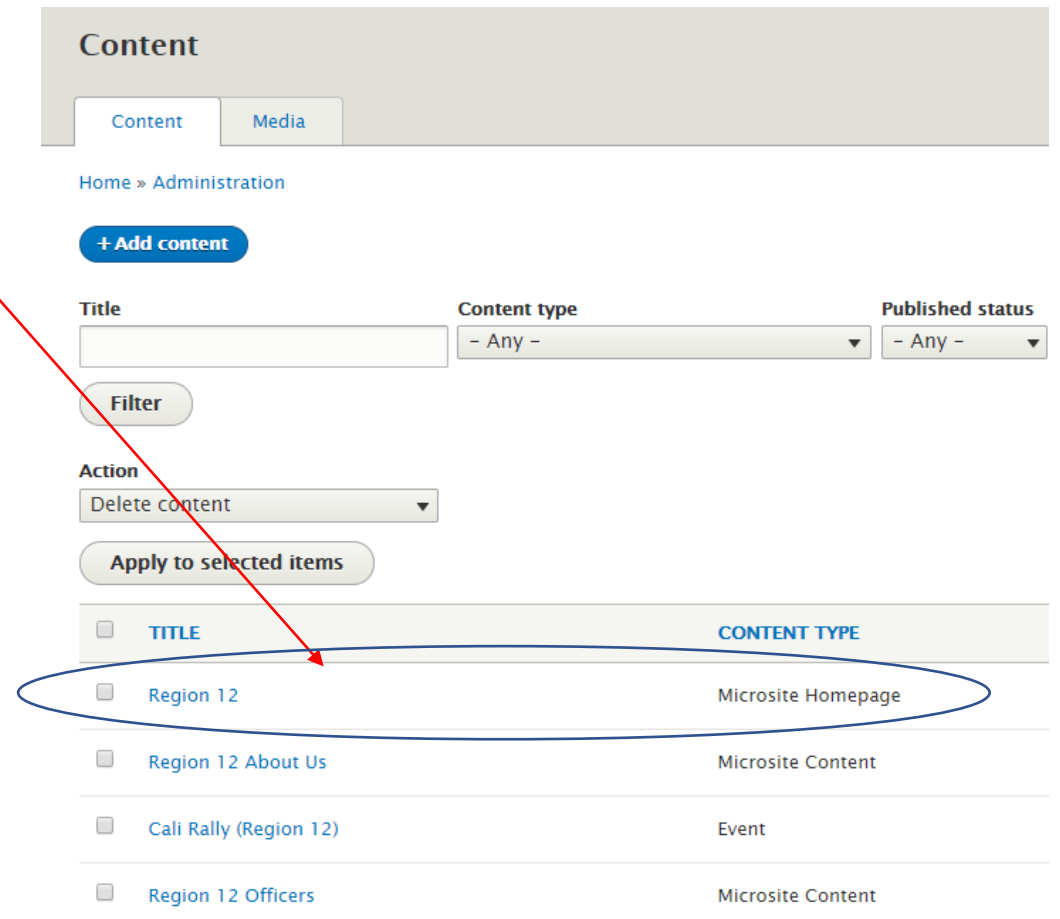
Content

Content | Media

Home » Administration

+ Add content

Title

Content type
- Any -

Published status
- Any -

Filter

Action
Delete content

Apply to selected items

| | TITLE | CONTENT TYPE |
|---|---|---|
| | Region 12 | Microsite Homepage |
| | Region 12 About Us | Microsite Content |
| | Cali Rally (Region 12) | Event |
| | Region 12 Officers | Microsite Content |